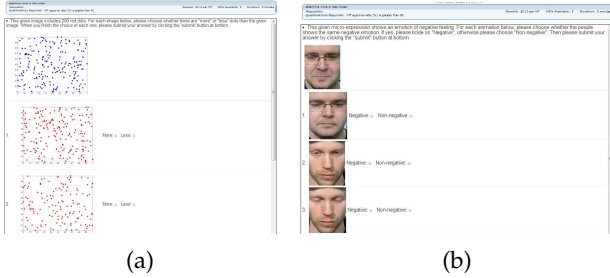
• This given image includes 200 red dots. For each image below, please choose whether there are "more" or "less" dots than the given image. When you finish the choice of each one, please submit your answer by clicking the 'submit' button at bottom.

1. More: Less:

2. More: Less:

• This given micro-expression shows an emotion of negative feeling. For each animation below, please choose whether the people shows the same negative emotion. If yes, please tick on "Negative", otherwise please choose "Non-negative". Then please submit your answer by clicking the "submit" button at bottom.

1. Negative: Non-negative:

2. Negative: Non-negative:

3. Negative: Non-negative:

(a)

(b)